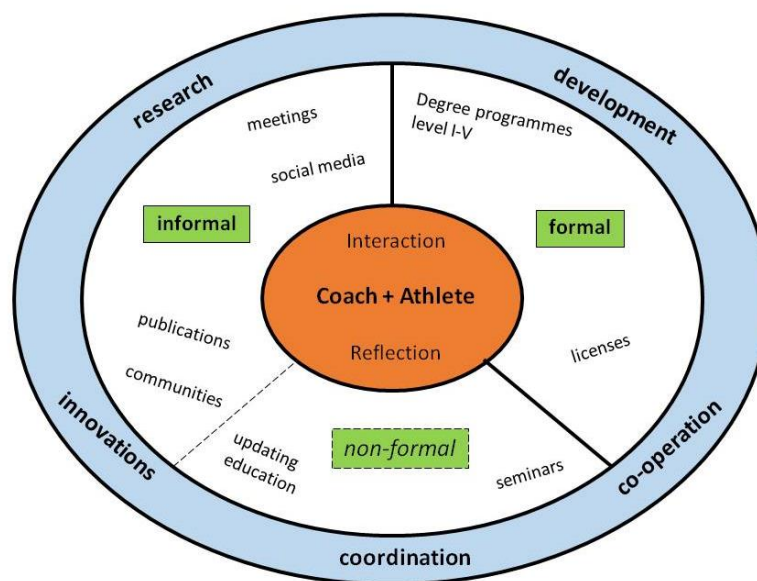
research

development

meetings

social media

Degree programmes level I-V

informal

formal

Interaction

Coach + Athlete

Reflection

publications

communities

licenses

innovations

updating education

non-formal

seminars

co-operation

coordination